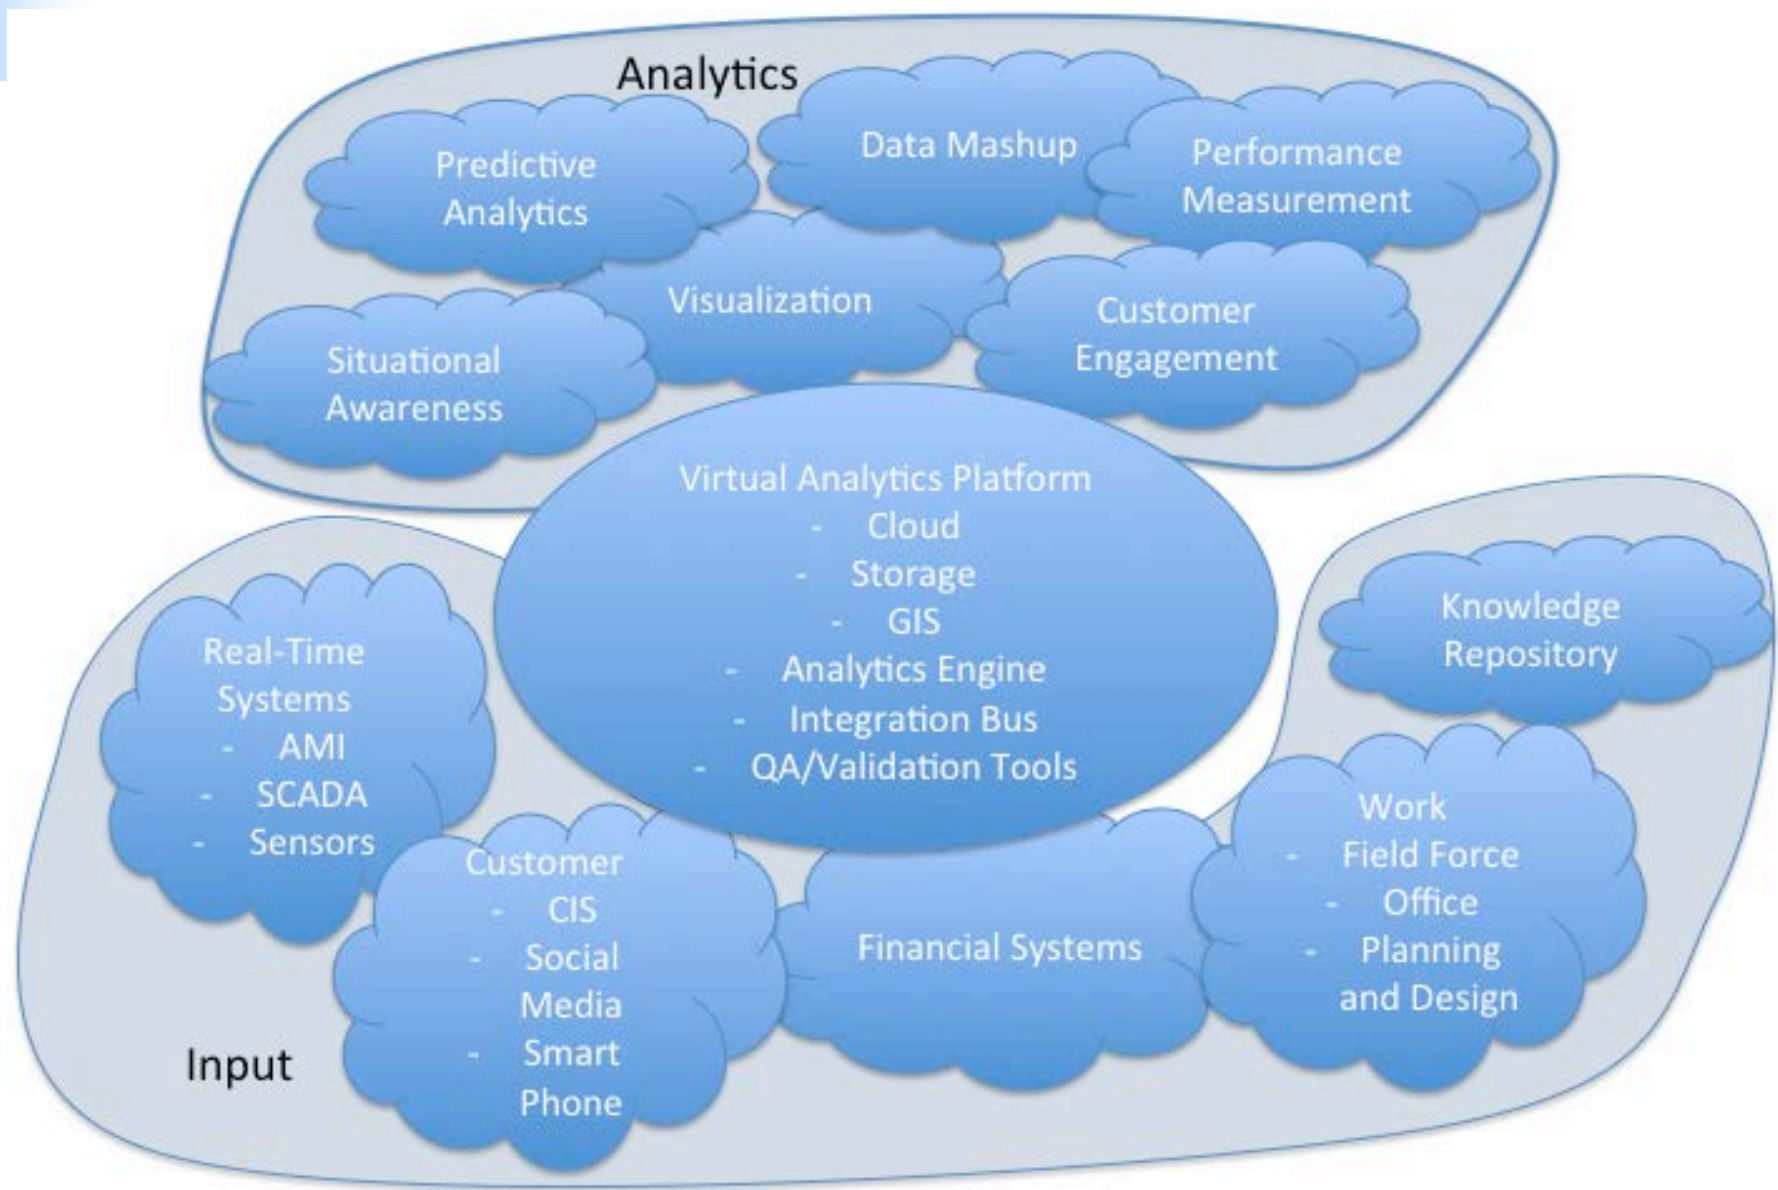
Analytics

Predictive Analytics

Data Mashup

Performance Measurement

Visualization

Customer Engagement

Situational Awareness

Virtual Analytics Platform
- Cloud
- Storage
- GIS
- Analytics Engine
- Integration Bus
- QA/Validation Tools

Knowledge Repository

Real-Time Systems
- AMI
- SCADA
- Sensors

Customer
- CIS
- Social Media
- Smart Phone

Financial Systems

Work
- Field Force
- Office
- Planning and Design

Input